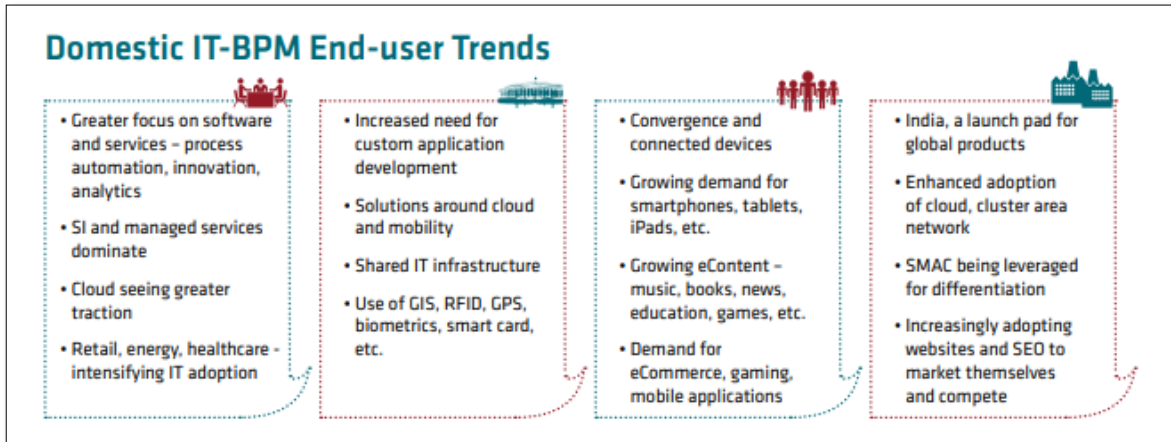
Domestic IT-BPM End-user Trends

- Greater focus on software and services – process automation, innovation, analytics
- SI and managed services dominate
- Cloud seeing greater traction
- Retail, energy, healthcare - intensifying IT adoption

- Increased need for custom application development
- Solutions around cloud and mobility
- Shared IT infrastructure
- Use of GIS, RFID, GPS, biometrics, smart card, etc.

- Convergence and connected devices
- Growing demand for smartphones, tablets, iPads, etc.
- Growing eContent – music, books, news, education, games, etc.
- Demand for eCommerce, gaming, mobile applications

- India, a launch pad for global products
- Enhanced adoption of cloud, cluster area network
- SMAC being leveraged for differentiation
- Increasingly adopting websites and SEO to market themselves and compete